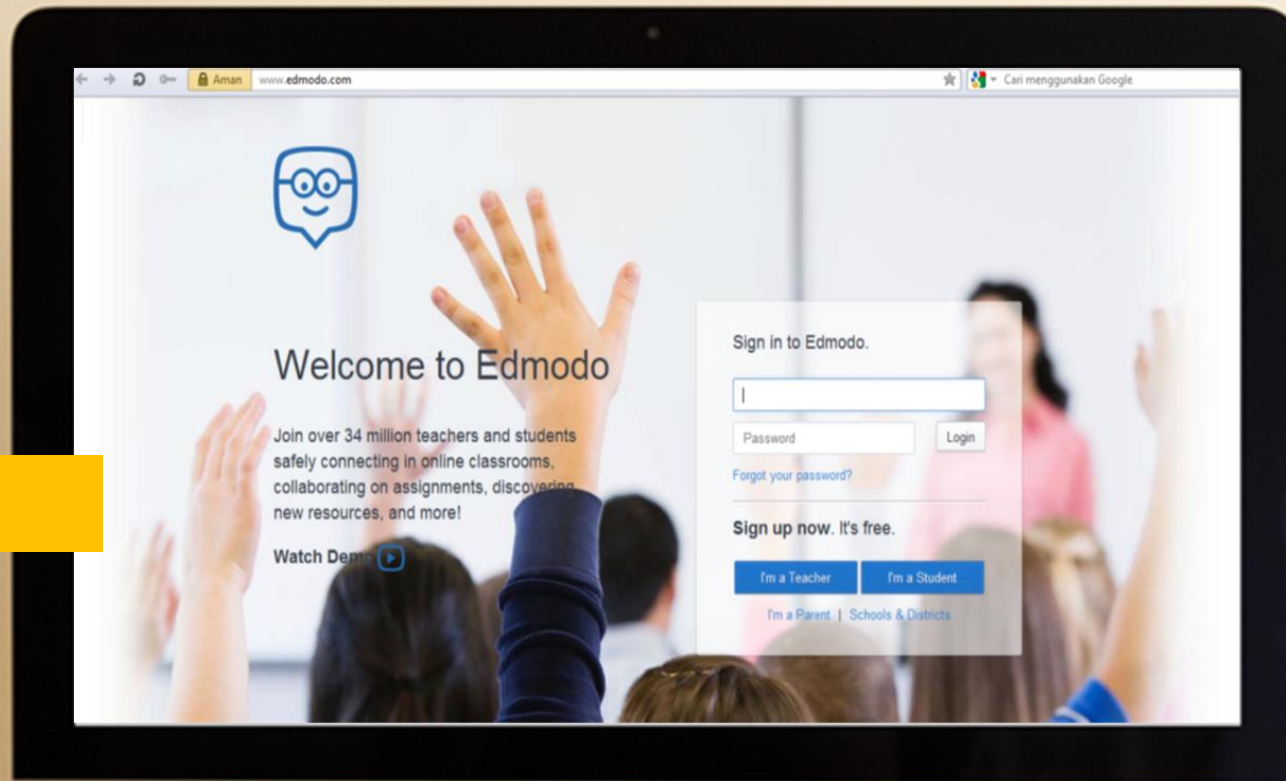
Aman www.edmodo.com

Cari menggunakan Google

Welcome to Edmodo

Join over 34 million teachers and students safely connecting in online classrooms, collaborating on assignments, discovering new resources, and more!

Watch Dem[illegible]

Sign in to Edmodo.

Password

Login

Forgot your password?

Sign up now. It's free.

I'm a Teacher

I'm a Student

I'm a Parent | Schools & Districts